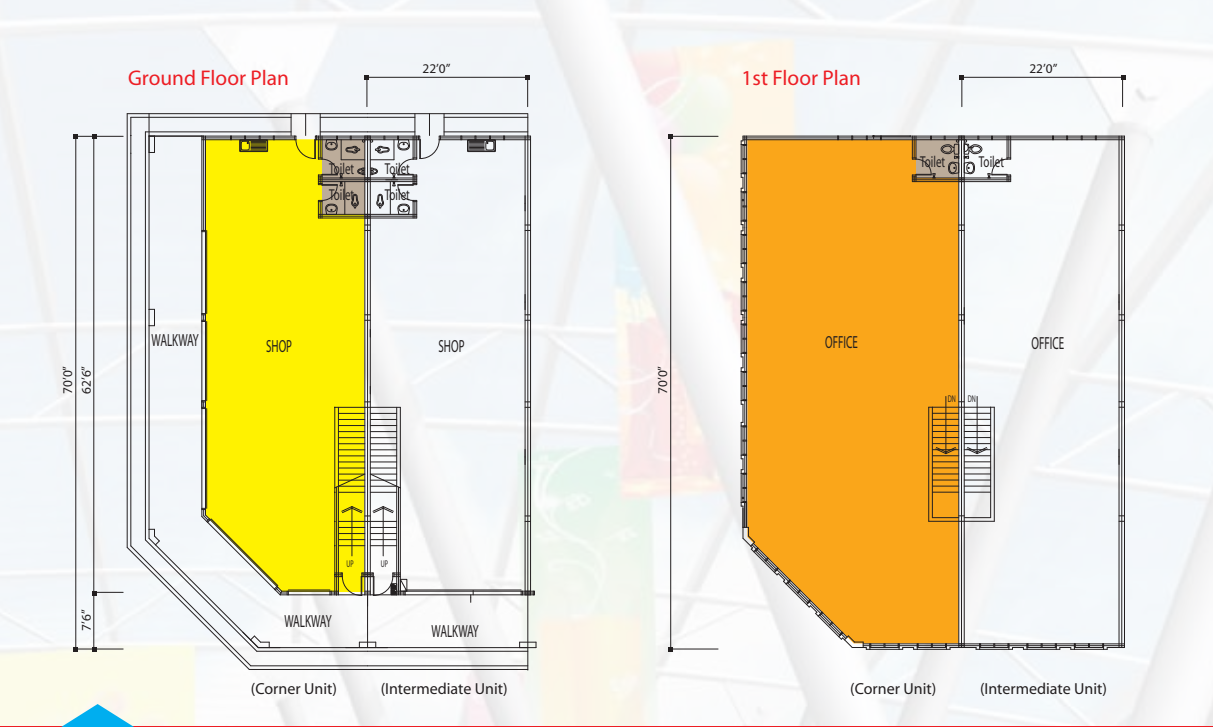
Ground Floor Plan

22'0"

Toilet Toilet
Toilet Toilet

70'0"
62'6"
7'6"

WALKWAY

SHOP

SHOP

UP UP

WALKWAY

WALKWAY

(Corner Unit) (Intermediate Unit)

1st Floor Plan

22'0"

Toilet Toilet

70'0"

OFFICE

OFFICE

DN DN

(Corner Unit) (Intermediate Unit)